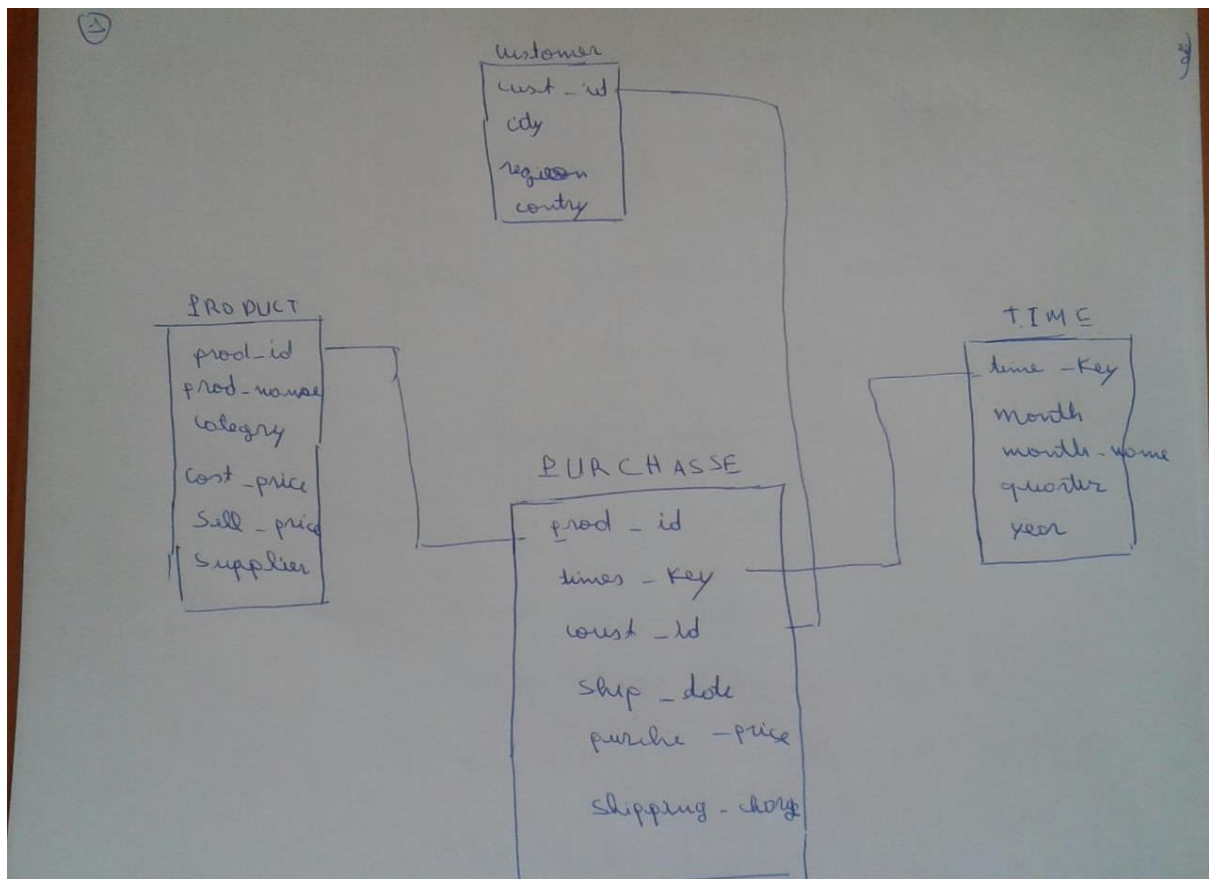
1

customer
cust_id
city
region
contry

PRODUCT
prod_id
prod_name
category
Cost_price
Sell_price
Supplier

TIME
time_Key
month
month_name
quarter
year

PURCHASSE
prod_id
times_Key
cust_id
ship_date
purche_price
shipping_charg